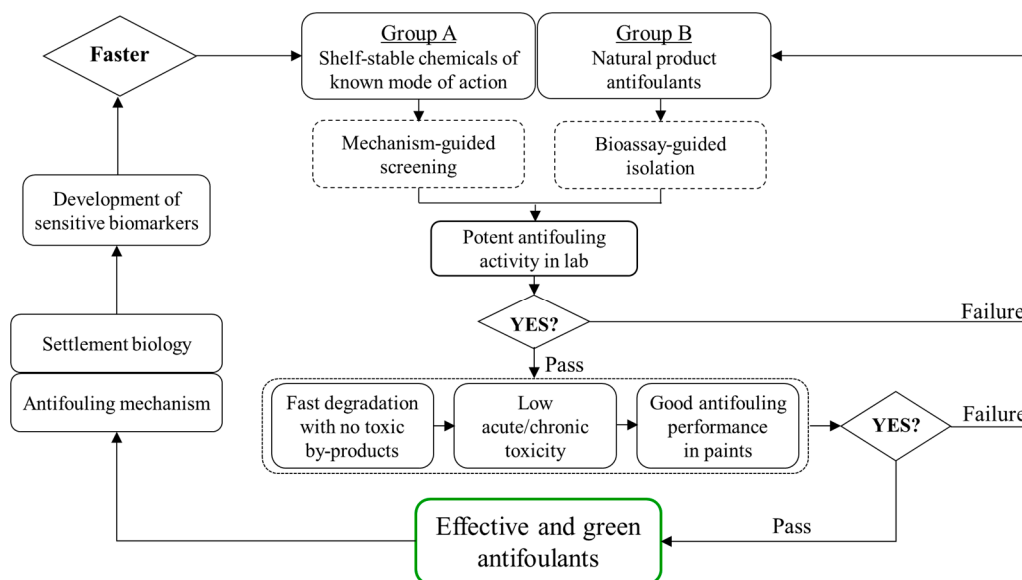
Faster

Group A
Shelf-stable chemicals of known mode of action

Group B
Natural product antifoulants

Mechanism-guided screening

Bioassay-guided isolation

Development of sensitive biomarkers

Potent antifouling activity in lab

YES?

Failure

Pass

Settlement biology

Antifouling mechanism

Fast degradation with no toxic by-products

Low acute/chronic toxicity

Good antifouling performance in paints

YES?

Failure

Pass

Effective and green antifoulants